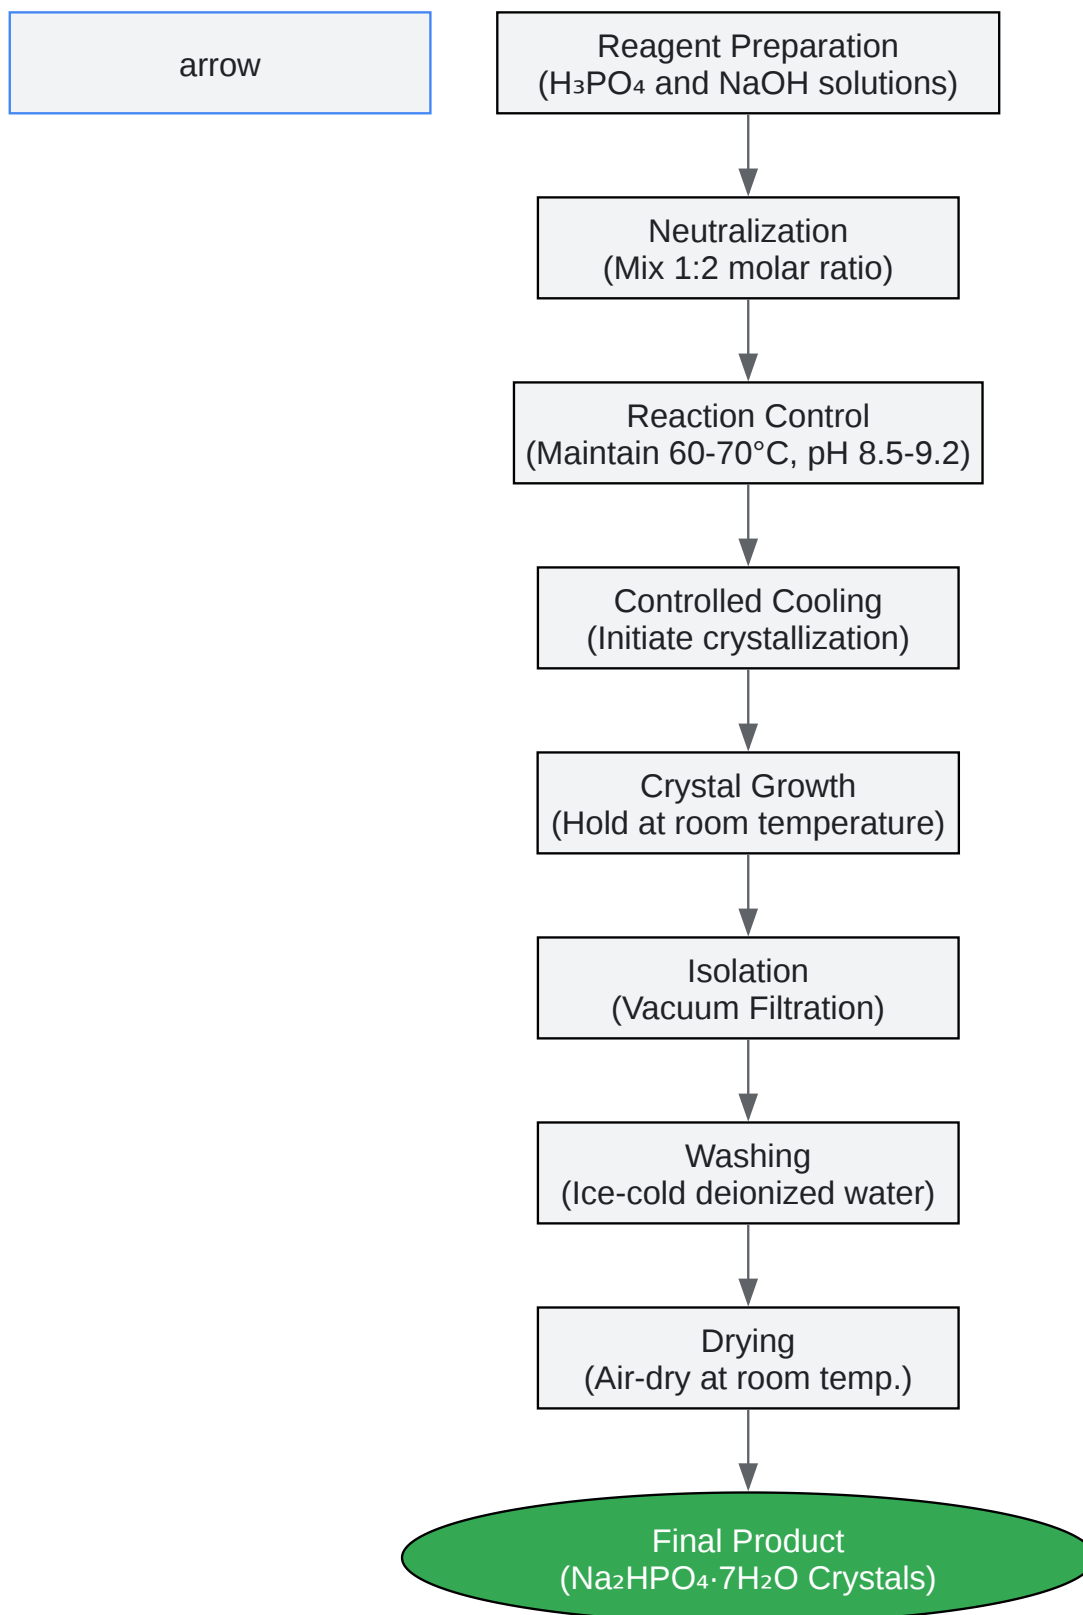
arrow

Reagent Preparation
($H_3PO_4$ and NaOH solutions)

Neutralization
(Mix 1:2 molar ratio)

Reaction Control
(Maintain 60-70°C, pH 8.5-9.2)

Controlled Cooling
(Initiate crystallization)

Crystal Growth
(Hold at room temperature)

Isolation
(Vacuum Filtration)

Washing
(Ice-cold deionized water)

Drying
(Air-dry at room temp.)

Final Product
($Na_2HPO_4 \cdot 7H_2O$ Crystals)